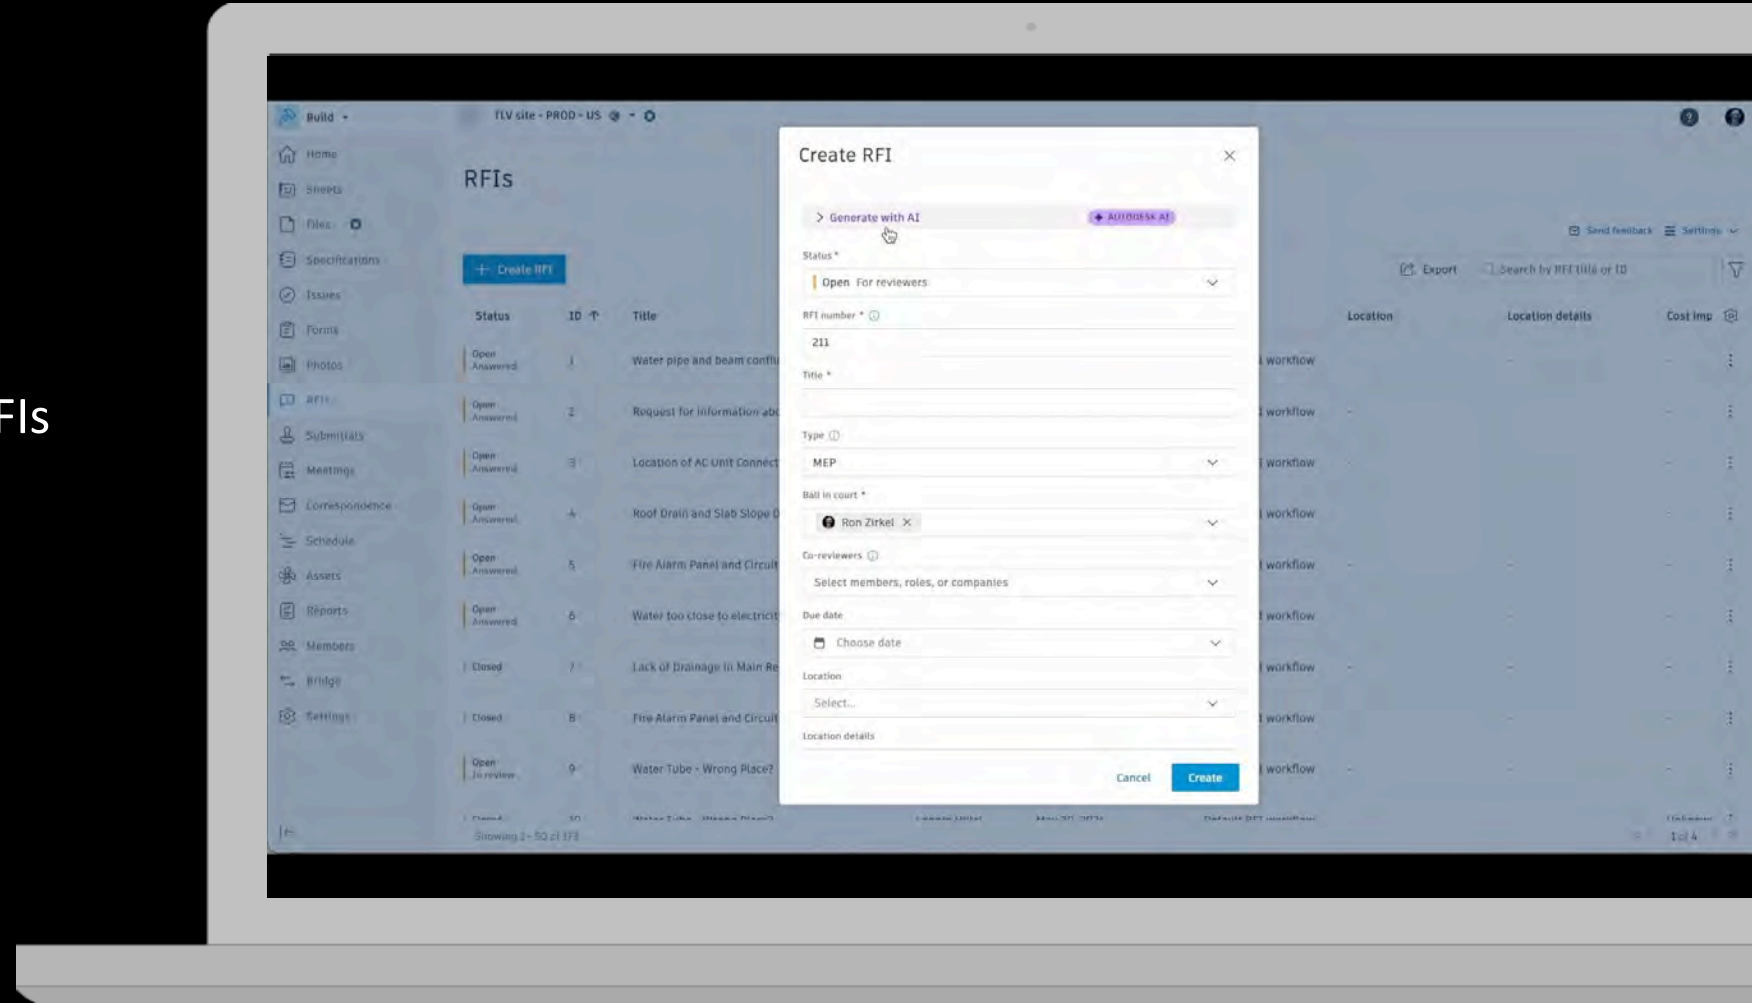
FIs

Build

TLV site - PROD - US

Home
Sheets
Files
Specifications
Issues
Forms
Photos
RFIs
Submittals
Meetings
Correspondence
Schedule
Assets
Reports
Members
Bridge
Settings

RFIs

+ Create RFI

Send feedback
Settings

Export
Search by RFI title or ID

| Status | ID | Title | | Location | Location details | Cost imp |
|---|---|---|---|---|---|---|
| Open Answered | 1 | Water pipe and beam conflu | workflow | | | |
| Open Answered | 2 | Request for information abo | workflow | | | |
| Open Answered | 3 | Location of AC Unit Connect | workflow | | | |
| Open Answered | 4 | Roof Drain and Slab Slope | workflow | | | |
| Open Answered | 5 | Fire Alarm Panel and Circuit | workflow | | | |
| Open Answered | 6 | Water too close to electricit | workflow | | | |
| Closed | 7 | Lack of Drainage in Main Re | workflow | | | |
| Closed | 8 | Fire Alarm Panel and Circuit | workflow | | | |
| Open In review | 9 | Water Tube - Wrong Place? | workflow | | | |

Showing 1 - 50 of 173

Create RFI

> Generate with AI
AUTODESK AI

Status *
Open For reviewers

RFI number *
211

Title *

Type
MEP

Ball in court *
Ron Zirkel

Co-reviewers
Select members, roles, or companies

Due date
Choose date

Location
Select...

Location details

Cancel
Create